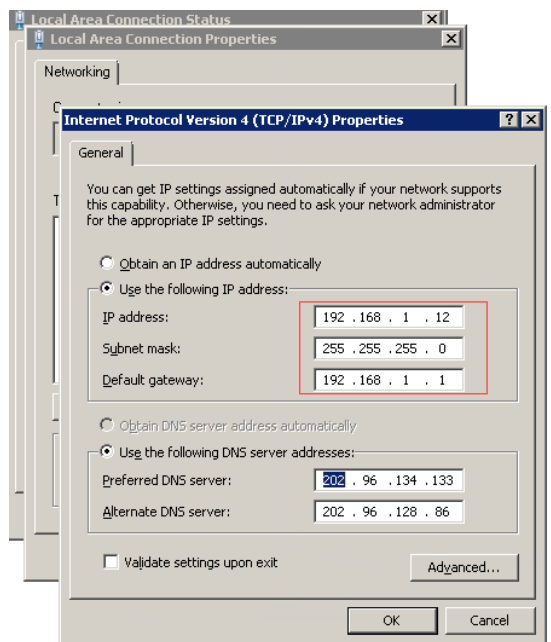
Local Area Connection Status

Local Area Connection Properties

Networking

Internet Protocol Version 4 (TCP/IPv4) Properties

General

You can get IP settings assigned automatically if your network supports this capability. Otherwise, you need to ask your network administrator for the appropriate IP settings.

Obtain an IP address automatically

Use the following IP address:

IP address: 192 . 168 . 1 . 12

Subnet mask: 255 . 255 . 255 . 0

Default gateway: 192 . 168 . 1 . 1

Obtain DNS server address automatically

Use the following DNS server addresses:

Preferred DNS server: 202 . 96 . 134 . 133

Alternate DNS server: 202 . 96 . 128 . 86

Validate settings upon exit

Advanced...

OK

Cancel